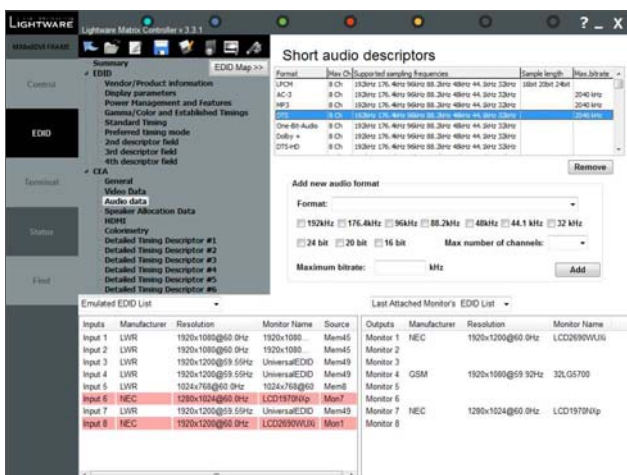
LIGHTWARE

Lightware Matrix Controller v.3.3.1

? _ X

MX8x8DVI FRAME

Control

EDID

Terminal

Status

Find

EDID Map >>

Summary
EDID
Vendor/Product information
Display parameters
Power Management and Features
Gamma/Color and Established Timings
Standard Timing
Preferred timing mode
2nd descriptor field
3rd descriptor field
4th descriptor field
CEA
General
Video Data
Audio data
Speaker Allocation Data
HDMI
Colorimetry
Detailed Timing Descriptor #1
Detailed Timing Descriptor #2
Detailed Timing Descriptor #3
Detailed Timing Descriptor #4
Detailed Timing Descriptor #5
Detailed Timing Descriptor #6

Short audio descriptors

| Format | Max Ch | Supported sampling frequencies | Sample length | Max.bitrate |
|---|---|---|---|---|
| LPCM | 8 Ch | 192kHz 176.4kHz 96kHz 88.2kHz 48kHz 44.1kHz 32kHz | 16bit 20bit 24bit | |
| AC-3 | 8 Ch | 192kHz 176.4kHz 96kHz 88.2kHz 48kHz 44.1kHz 32kHz | | 2040 kHz |
| MP3 | 8 Ch | 192kHz 176.4kHz 96kHz 88.2kHz 48kHz 44.1kHz 32kHz | | 2040 kHz |
| DTS | 8 Ch | 192kHz 176.4kHz 96kHz 88.2kHz 48kHz 44.1kHz 32kHz | | 2040 kHz |
| One-Bit-Audio | 8 Ch | 192kHz 176.4kHz 96kHz 88.2kHz 48kHz 44.1kHz 32kHz | | |
| Dolby + | 8 Ch | 192kHz 176.4kHz 96kHz 88.2kHz 48kHz 44.1kHz 32kHz | | |
| DTS-HD | 8 Ch | 192kHz 176.4kHz 96kHz 88.2kHz 48kHz 44.1kHz 32kHz | | |

Remove

Add new audio format

Format:

192kHz 176.4kHz 96kHz 88.2kHz 48kHz 44.1 kHz 32 kHz

24 bit 20 bit 16 bit Max number of channels:

Maximum bitrate: kHz

Add

Emulated EDID List

| Inputs | Manufacturer | Resolution | Monitor Name | Source |
|---|---|---|---|---|
| Input 1 | LWR | 1920x1080@60.0Hz | 1920x1080... | Mem45 |
| Input 2 | LWR | 1920x1080@60.0Hz | 1920x1080... | Mem45 |
| Input 3 | LWR | 1920x1200@59.55Hz | UniversalEDID | Mem49 |
| Input 4 | LWR | 1920x1200@59.55Hz | UniversalEDID | Mem49 |
| Input 5 | LWR | 1024x768@60.0Hz | 1024x768@60 | Mem8 |
| Input 6 | NEC | 1280x1024@60.0Hz | LCD1970NXp | Mon7 |
| Input 7 | LWR | 1920x1200@59.55Hz | UniversalEDID | Mem49 |
| Input 8 | NEC | 1920x1200@60.0Hz | LCD2690WUXi | Mon1 |

Last Attached Monitor's EDID List

| Outputs | Manufacturer | Resolution | Monitor Name |
|---|---|---|---|
| Monitor 1 | NEC | 1920x1200@60.0Hz | LCD2690WUXi |
| Monitor 2 | | | |
| Monitor 3 | | | |
| Monitor 4 | GSM | 1920x1080@59.92Hz | 32LG5700 |
| Monitor 5 | | | |
| Monitor 6 | | | |
| Monitor 7 | NEC | 1280x1024@60.0Hz | LCD1970NXp |
| Monitor 8 | | | |